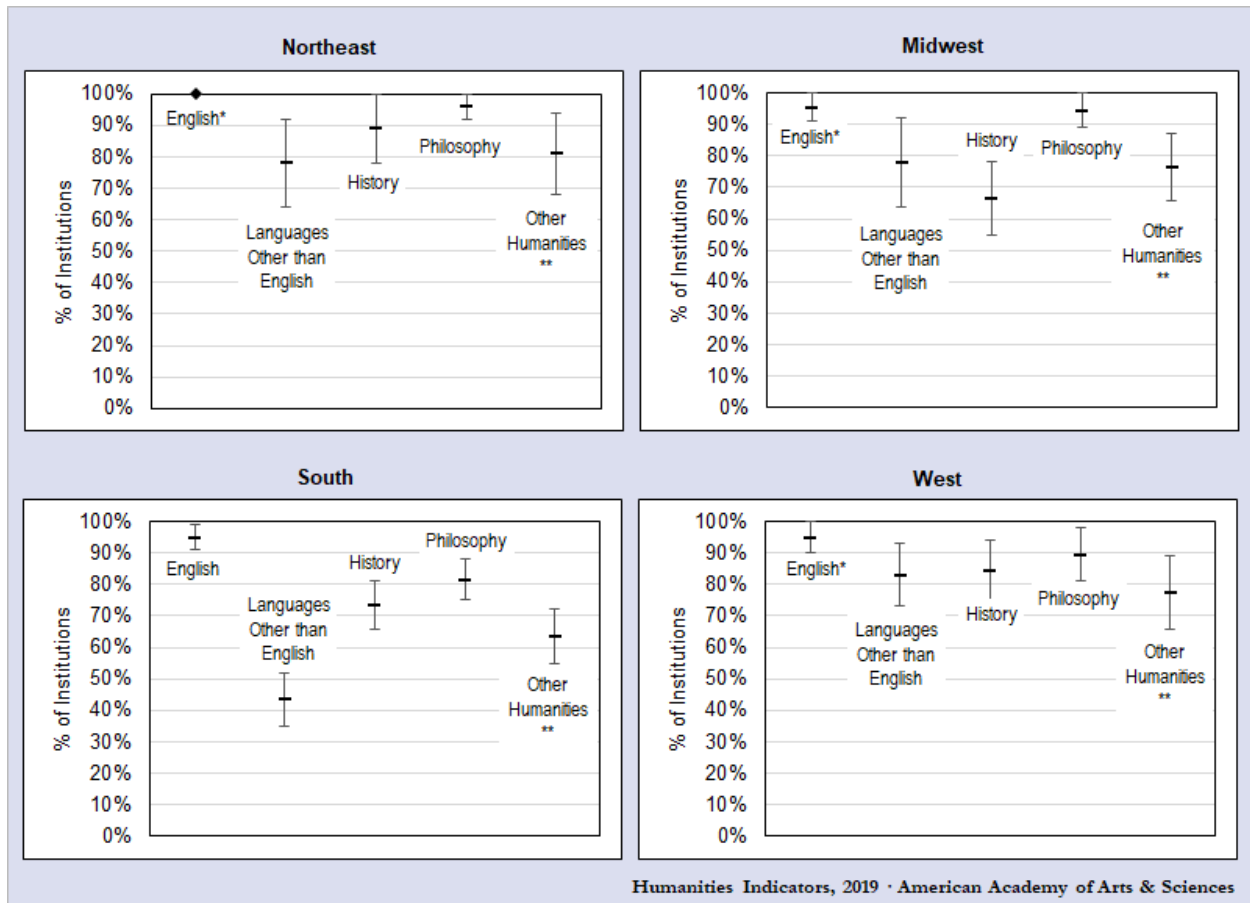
Northeast

100%
90%
80%
70%
60%
50%
40%
30%
20%
10%
0%

% of Institutions

English*
Languages Other than English
History
Philosophy
Other Humanities **

Midwest

100%
90%
80%
70%
60%
50%
40%
30%
20%
10%
0%

% of Institutions

English*
Languages Other than English
History
Philosophy
Other Humanities **

South

100%
90%
80%
70%
60%
50%
40%
30%
20%
10%
0%

% of Institutions

English
Languages Other than English
History
Philosophy
Other Humanities **

West

100%
90%
80%
70%
60%
50%
40%
30%
20%
10%
0%

% of Institutions

English*
Languages Other than English
History
Philosophy
Other Humanities **

Humanities Indicators, 2019 · American Academy of Arts & Sciences